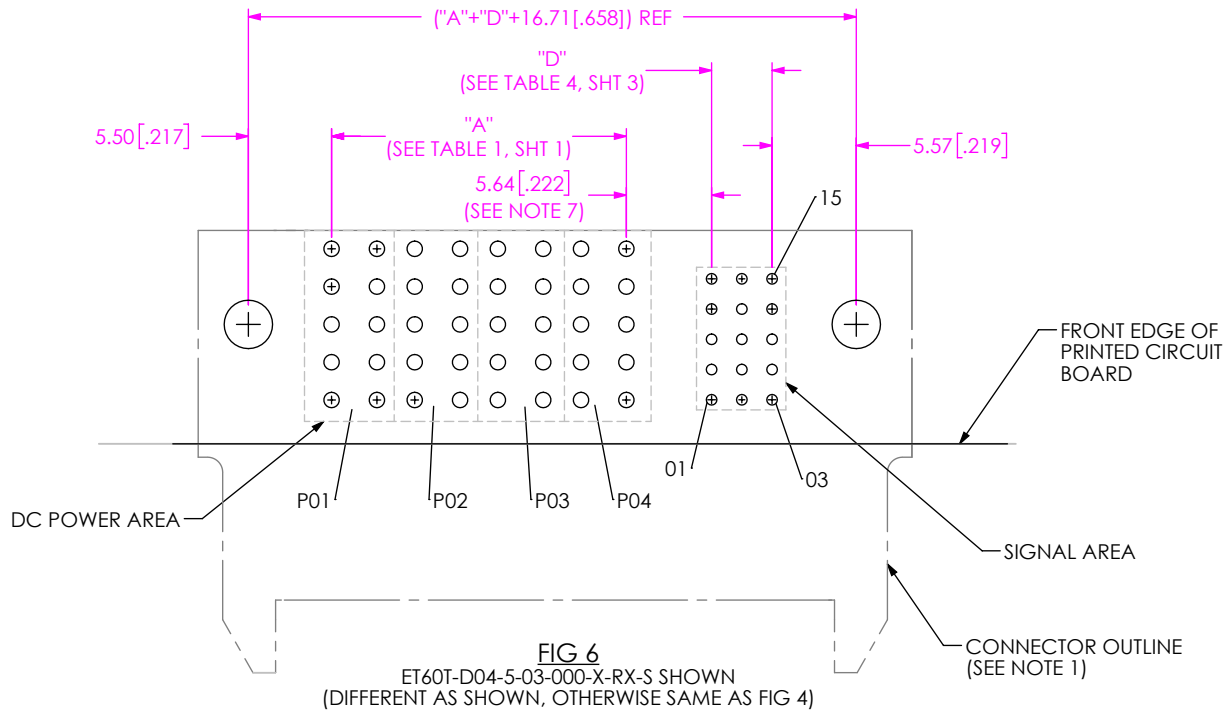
("A"+"D"+16.71[.658]) REF

"D"
(SEE TABLE 4, SHT 3)

5.50[.217]

"A"
(SEE TABLE 1, SHT 1)

5.57[.219]

5.64[.222]
(SEE NOTE 7)

15

FRONT EDGE OF PRINTED CIRCUIT BOARD

01

03

P01

P02

P03

P04

DC POWER AREA

SIGNAL AREA

CONNECTOR OUTLINE
(SEE NOTE 1)

FIG 6
ET60T-D04-5-03-000-X-RX-S SHOWN
(DIFFERENT AS SHOWN, OTHERWISE SAME AS FIG 4)